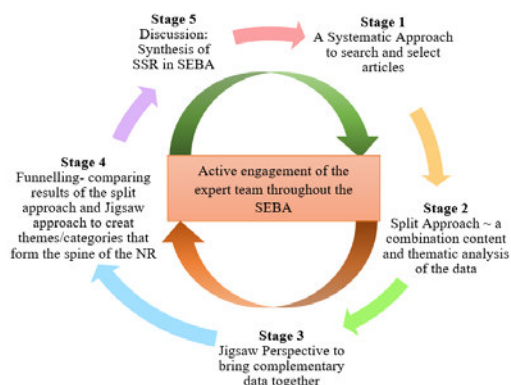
Stage 5
Discussion: Synthesis of SSR in SEBA

Stage 1
A Systematic Approach to search and select articles

Active engagement of the expert team throughout the SEBA

Stage 4
Funnelling- comparing results of the split approach and Jigsaw approach to creat themes/categories that form the spine of the NR

Stage 2
Split Approach ~ a combination content and thematic analysis of the data

Stage 3
Jigsaw Perspective to bring complementary data together